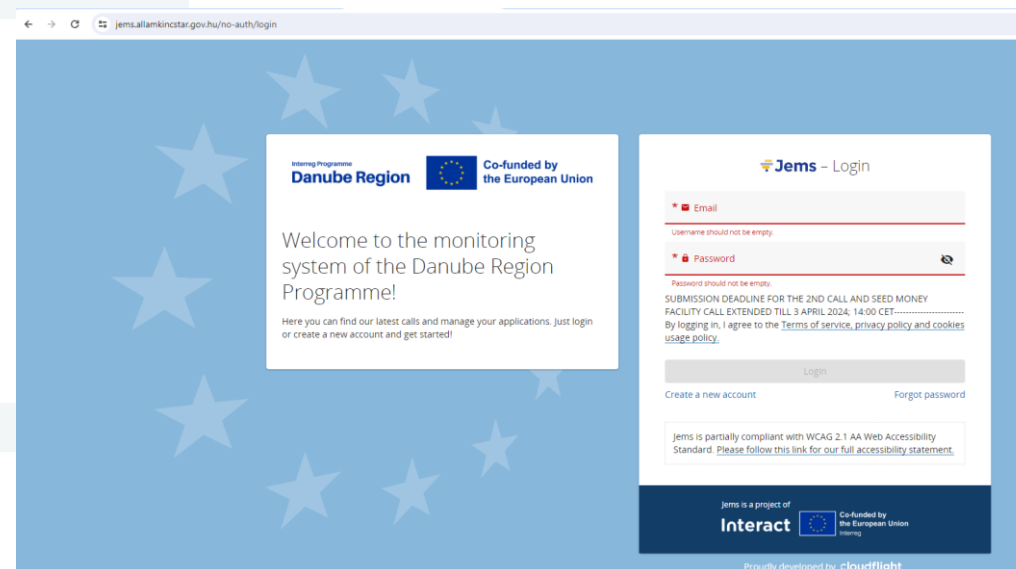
jems.allamkincstar.gov.hu/no-auth/login

Interreg Programme
Danube Region

Co-funded by the European Union

Welcome to the monitoring system of the Danube Region Programme!

Here you can find our latest calls and manage your applications. Just login or create a new account and get started!

Jems – Login

* Email

Username should not be empty.

* Password

Password should not be empty.

SUBMISSION DEADLINE FOR THE 2ND CALL AND SEED MONEY FACILITY CALL EXTENDED TILL 3 APRIL 2024; 14:00 CET-----------------------
By logging in, I agree to the Terms of service, privacy policy and cookies usage policy.

Login

Create a new account

Forgot password

Jems is partially compliant with WCAG 2.1 AA Web Accessibility Standard. Please follow this link for our full accessibility statement.

Jems is a project of
Interact
Co-funded by the European Union
Interreg

Proudly developed by cloudflight